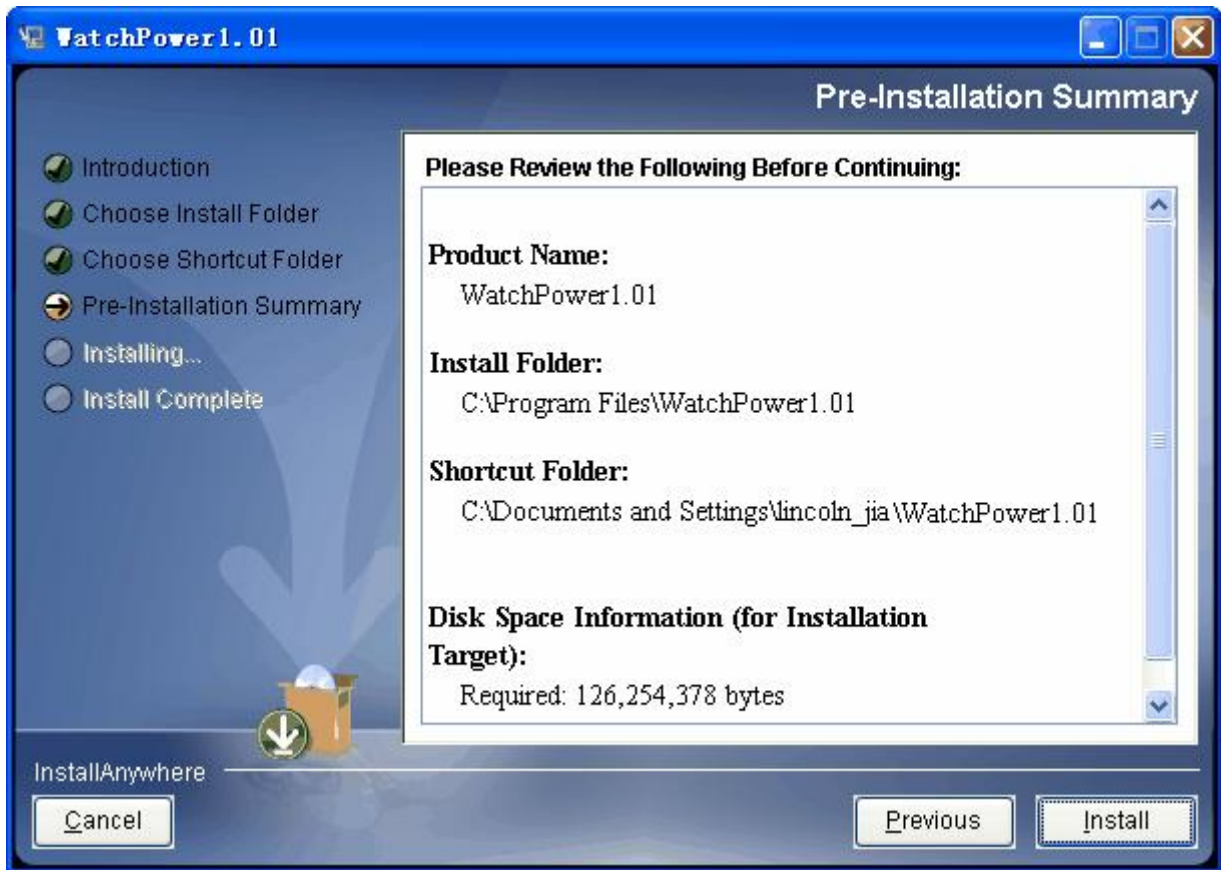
WatchPower1.01

Pre-Installation Summary

Introduction
Choose Install Folder
Choose Shortcut Folder
Pre-Installation Summary
Installing...
Install Complete

Please Review the Following Before Continuing:

Product Name:
WatchPower1.01

Install Folder:
C:\Program Files\WatchPower1.01

Shortcut Folder:
C:\Documents and Settings\lincoln_jia\WatchPower1.01

Disk Space Information (for Installation Target):
Required: 126,254,378 bytes

InstallAnywhere

Cancel

Previous

Install